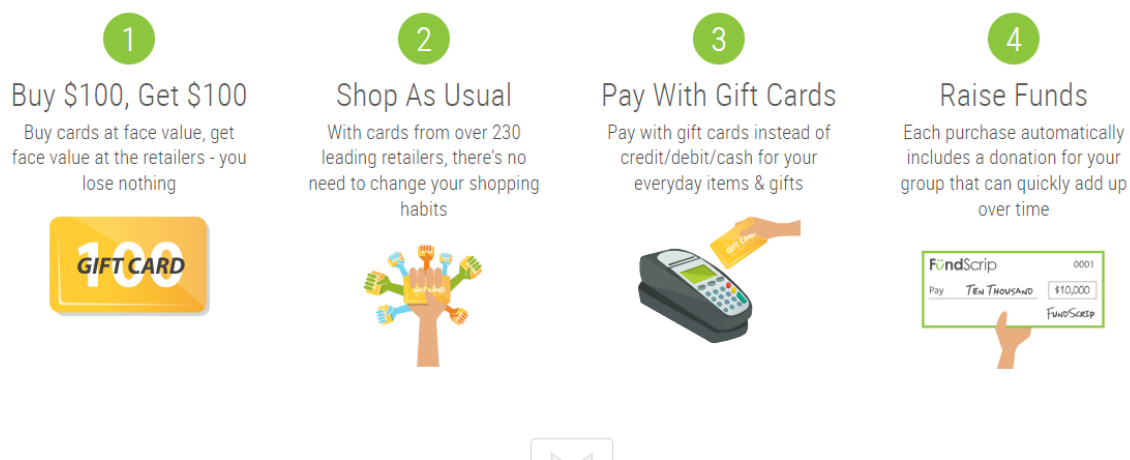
1

Buy \$100, Get \$100

Buy cards at face value, get face value at the retailers - you lose nothing

100 GIFT CARD

2

Shop As Usual

With cards from over 230 leading retailers, there's no need to change your shopping habits

GIFT CARD

3

Pay With Gift Cards

Pay with gift cards instead of credit/debit/cash for your everyday items & gifts

GIFT CARD

4

Raise Funds

Each purchase automatically includes a donation for your group that can quickly add up over time

FundScrip 0001

Pay Ten Thousand \$10,000

FundScrip